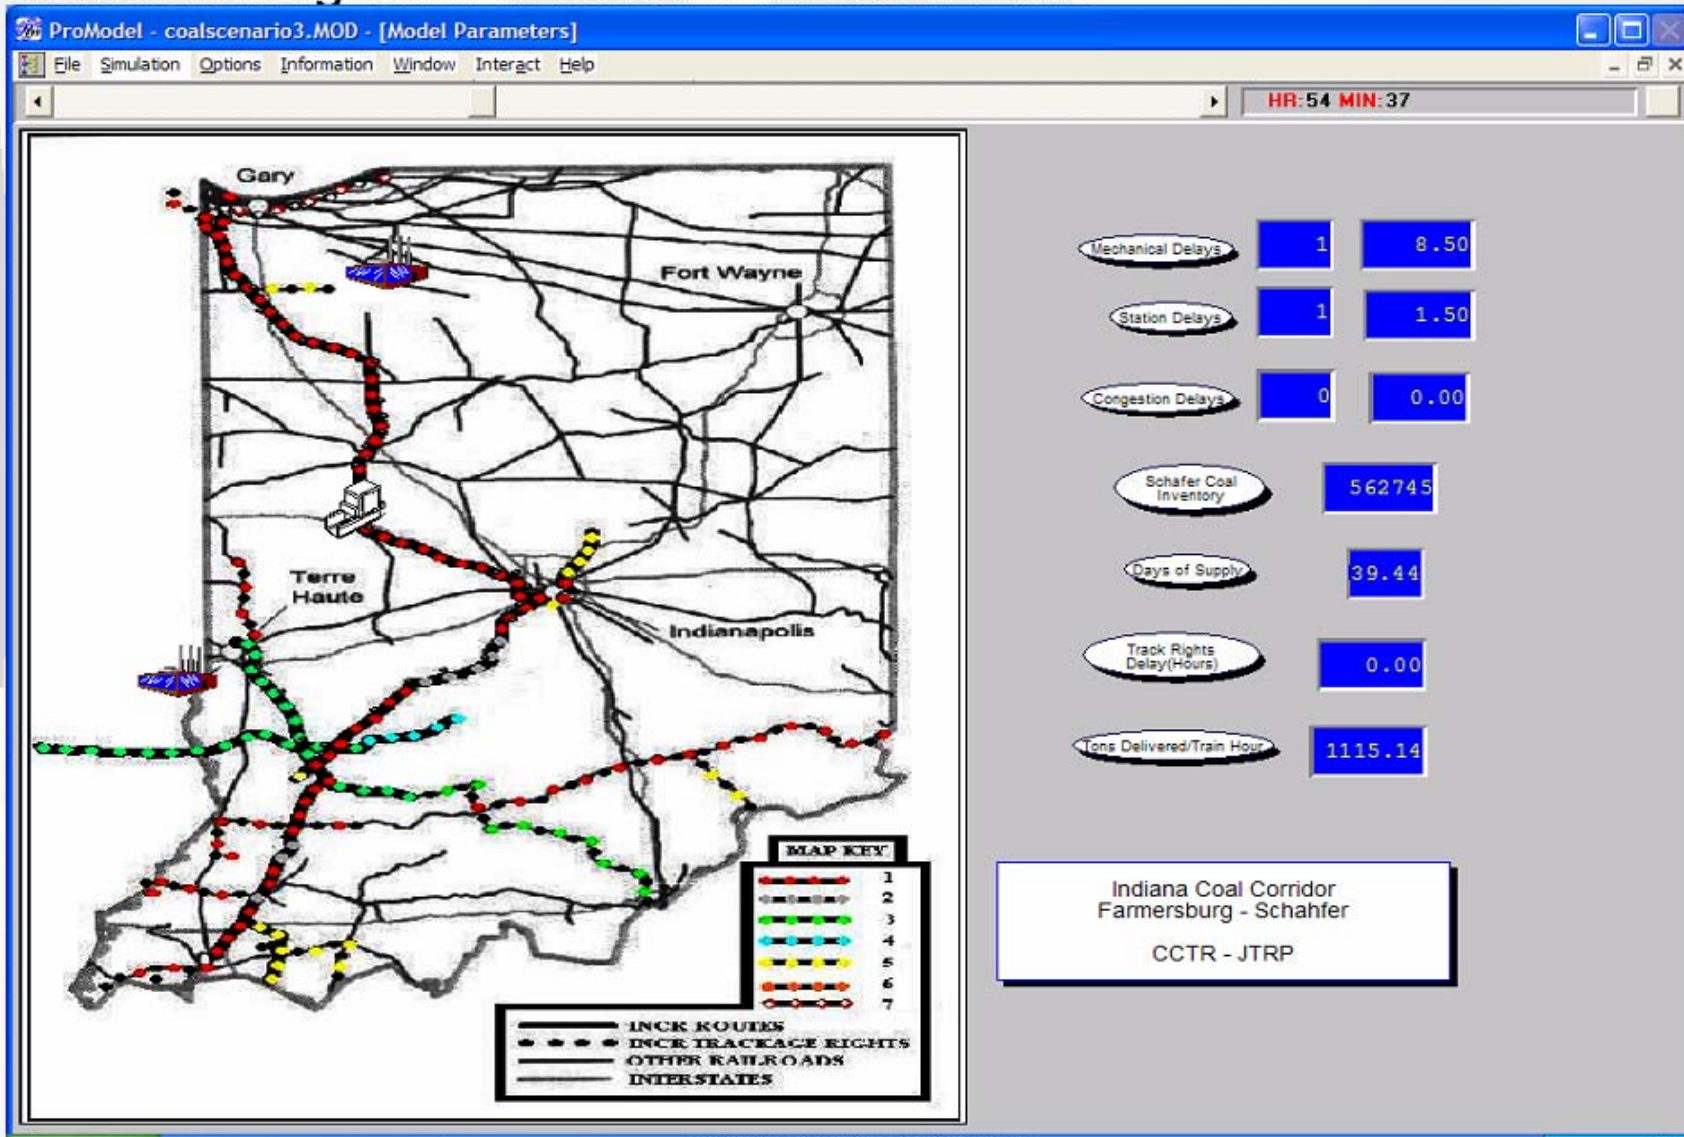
ProModel - coalscenario3.MOD - [Model Parameters]

File Simulation Options Information Window Interact Help

HR: 54 MIN: 37

Gary

Fort Wayne

Terre Haute

Indianapolis

MAP KEY

1
2
3
4
5
6
7

INCR ROUTES
INCR TRACKAGE RIGHTS
OTHER RAILROADS
INTERSTATES

Mechanical Delays 1 8.50

Station Delays 1 1.50

Congestion Delays 0 0.00

Schafer Coal Inventory 562745

Days of Supply 39.44

Track Rights Delay(Hours) 0.00

Tons Delivered/Train Hour 1115.14

Indiana Coal Corridor
Farmersburg - Schahfer

CCTR - JTRP